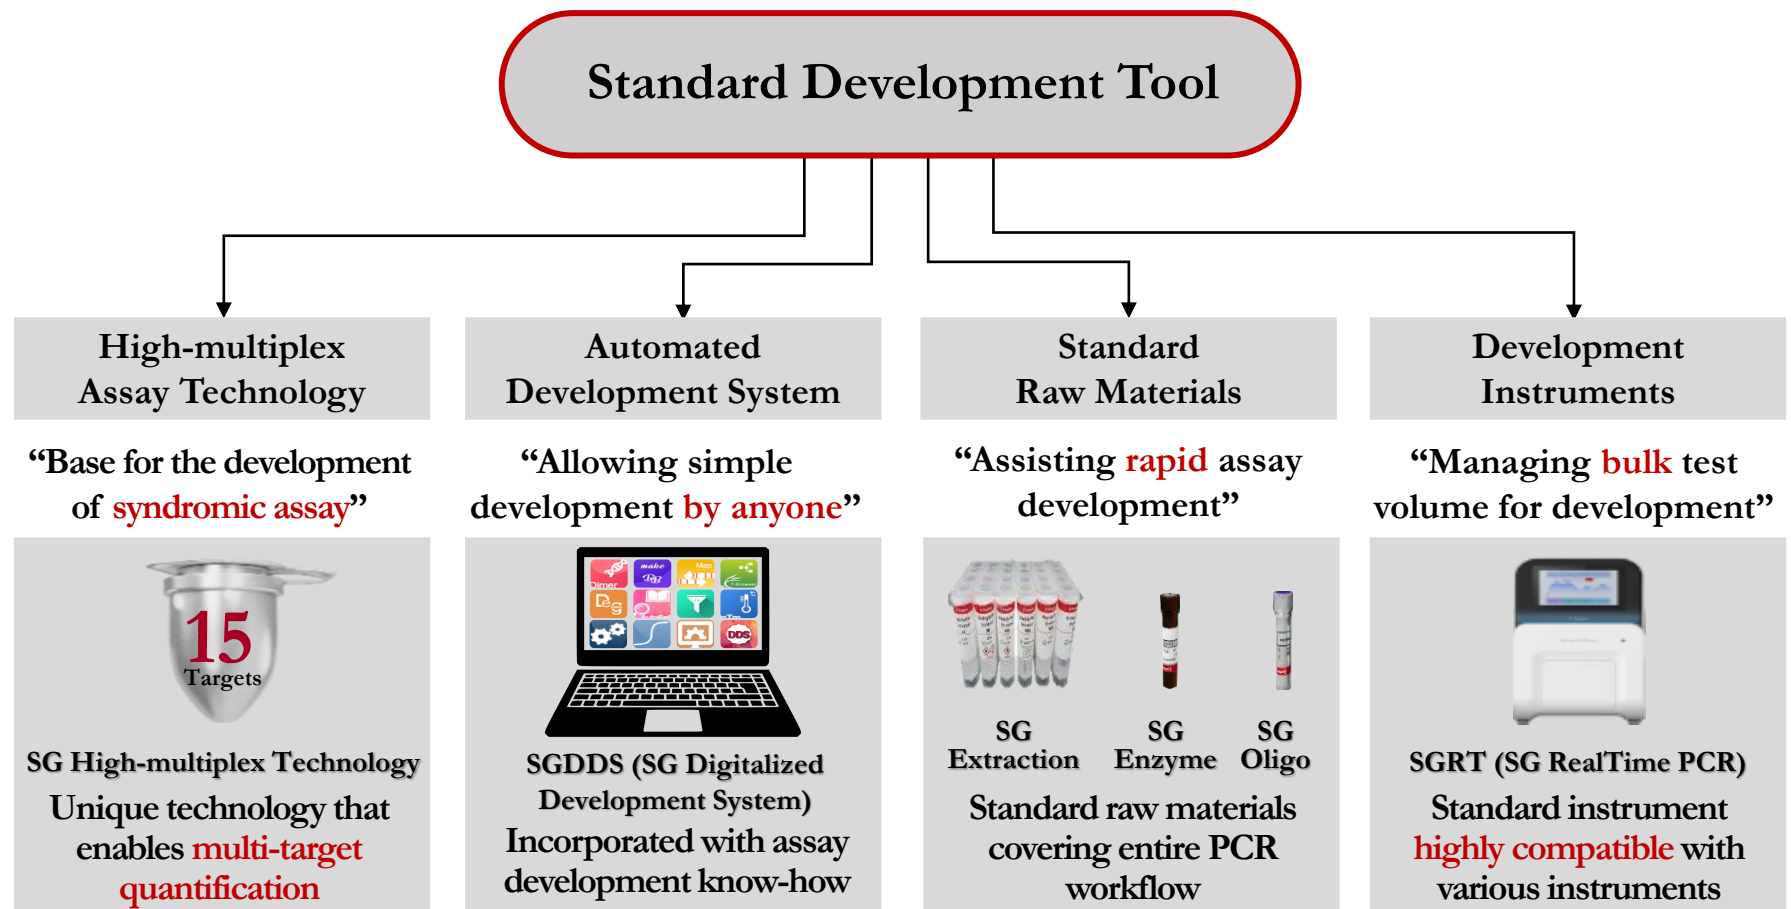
Standard Development Tool

High-multiplex Assay Technology

"Base for the development of syndromic assay"

15 Targets

SG High-multiplex Technology

Unique technology that enables multi-target quantification

Automated Development System

"Allowing simple development by anyone"

SGDDS (SG Digitalized Development System)

Incorporated with assay development know-how

Standard Raw Materials

"Assisting rapid assay development"

SG Extraction

SG Enzyme

SG Oligo

Standard raw materials covering entire PCR workflow

Development Instruments

"Managing bulk test volume for development"

SGRT (SG RealTime PCR)

Standard instrument highly compatible with various instruments